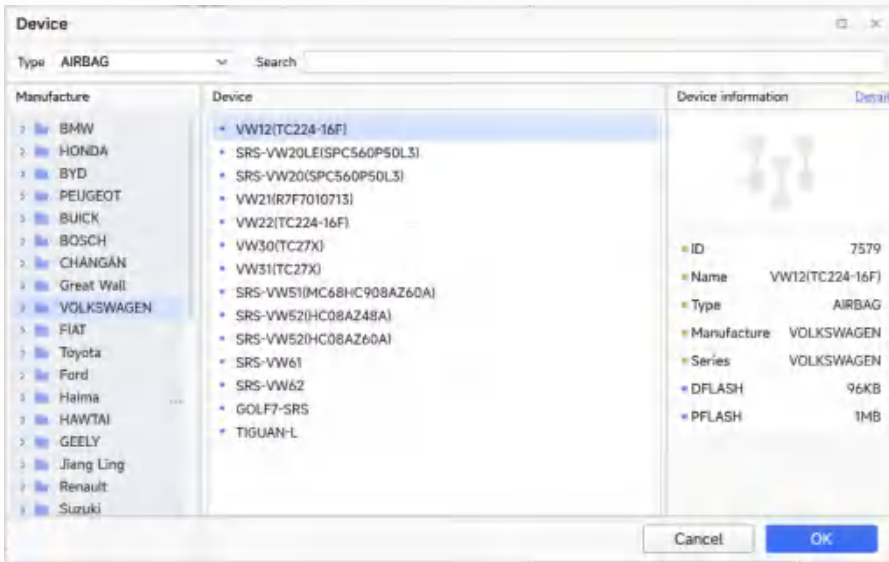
Device

Type AIRBAG

Search

Manufacture

BMW
HONDA
BYD
PEUGEOT
BUICK
BOSCH
CHANGAN
Great Wall
VOLKSWAGEN
FIAT
Toyota
Ford
Haima
HAWTAI
GEELY
Jiang Ling
Renault
Suzuki

Device

VW12(TC224-16F)
SRS-VW20LE(SPC560P50L3)
SRS-VW20(SPC560P50L3)
VW21(R7F7010713)
VW22(TC224-16F)
VW30(TC27X)
VW31(TC27X)
SRS-VW51(MC68HC908AZ60A)
SRS-VW52(HC08AZ48A)
SRS-VW52(HC08AZ60A)
SRS-VW61
SRS-VW62
GOLF7-SRS
TIGUAN-L

Device information

Detail

| | |
|---|---|
| ID | 7579 |
| Name | VW12(TC224-16F) |
| Type | AIRBAG |
| Manufacture | VOLKSWAGEN |
| Series | VOLKSWAGEN |
| DFLASH | 96KB |
| PFLASH | 1MB |

Cancel

OK